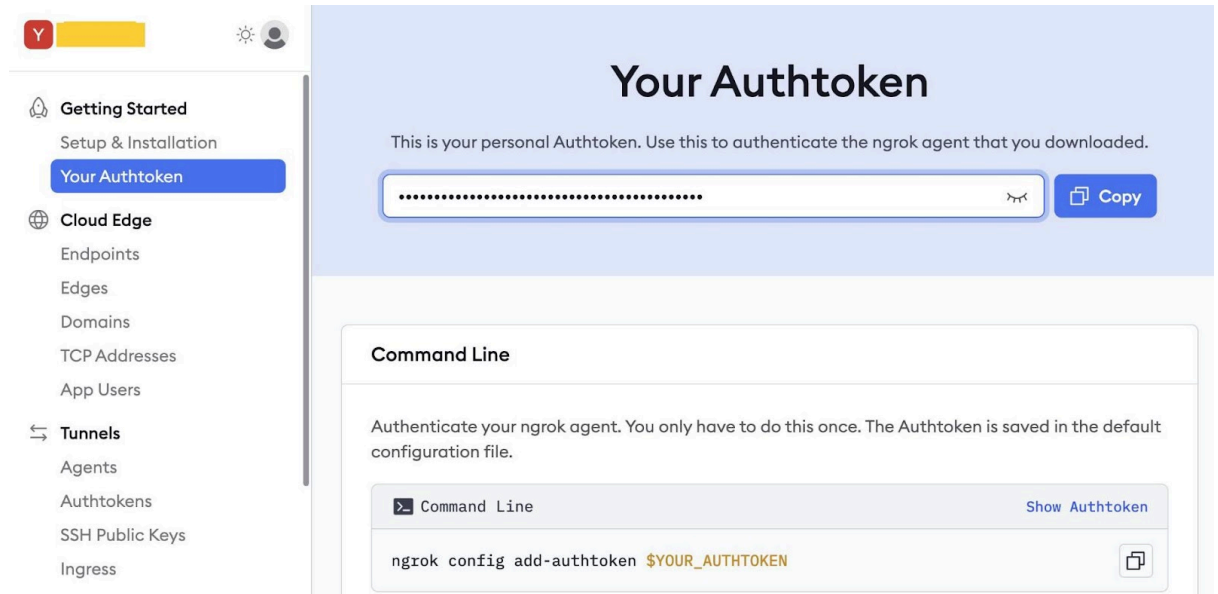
Y

Getting Started
Setup & Installation
Your Authtoken
Cloud Edge
Endpoints
Edges
Domains
TCP Addresses
App Users
Tunnels
Agents
Authtokens
SSH Public Keys
Ingress

Your Authtoken

This is your personal Authtoken. Use this to authenticate the ngrok agent that you downloaded.

••••••••••••••••••••••••••••••••••••••••••

Copy

Command Line

Authenticate your ngrok agent. You only have to do this once. The Authtoken is saved in the default configuration file.

Command Line

Show Authtoken

ngrok config add-authtoken $YOUR_AUTHTOKEN